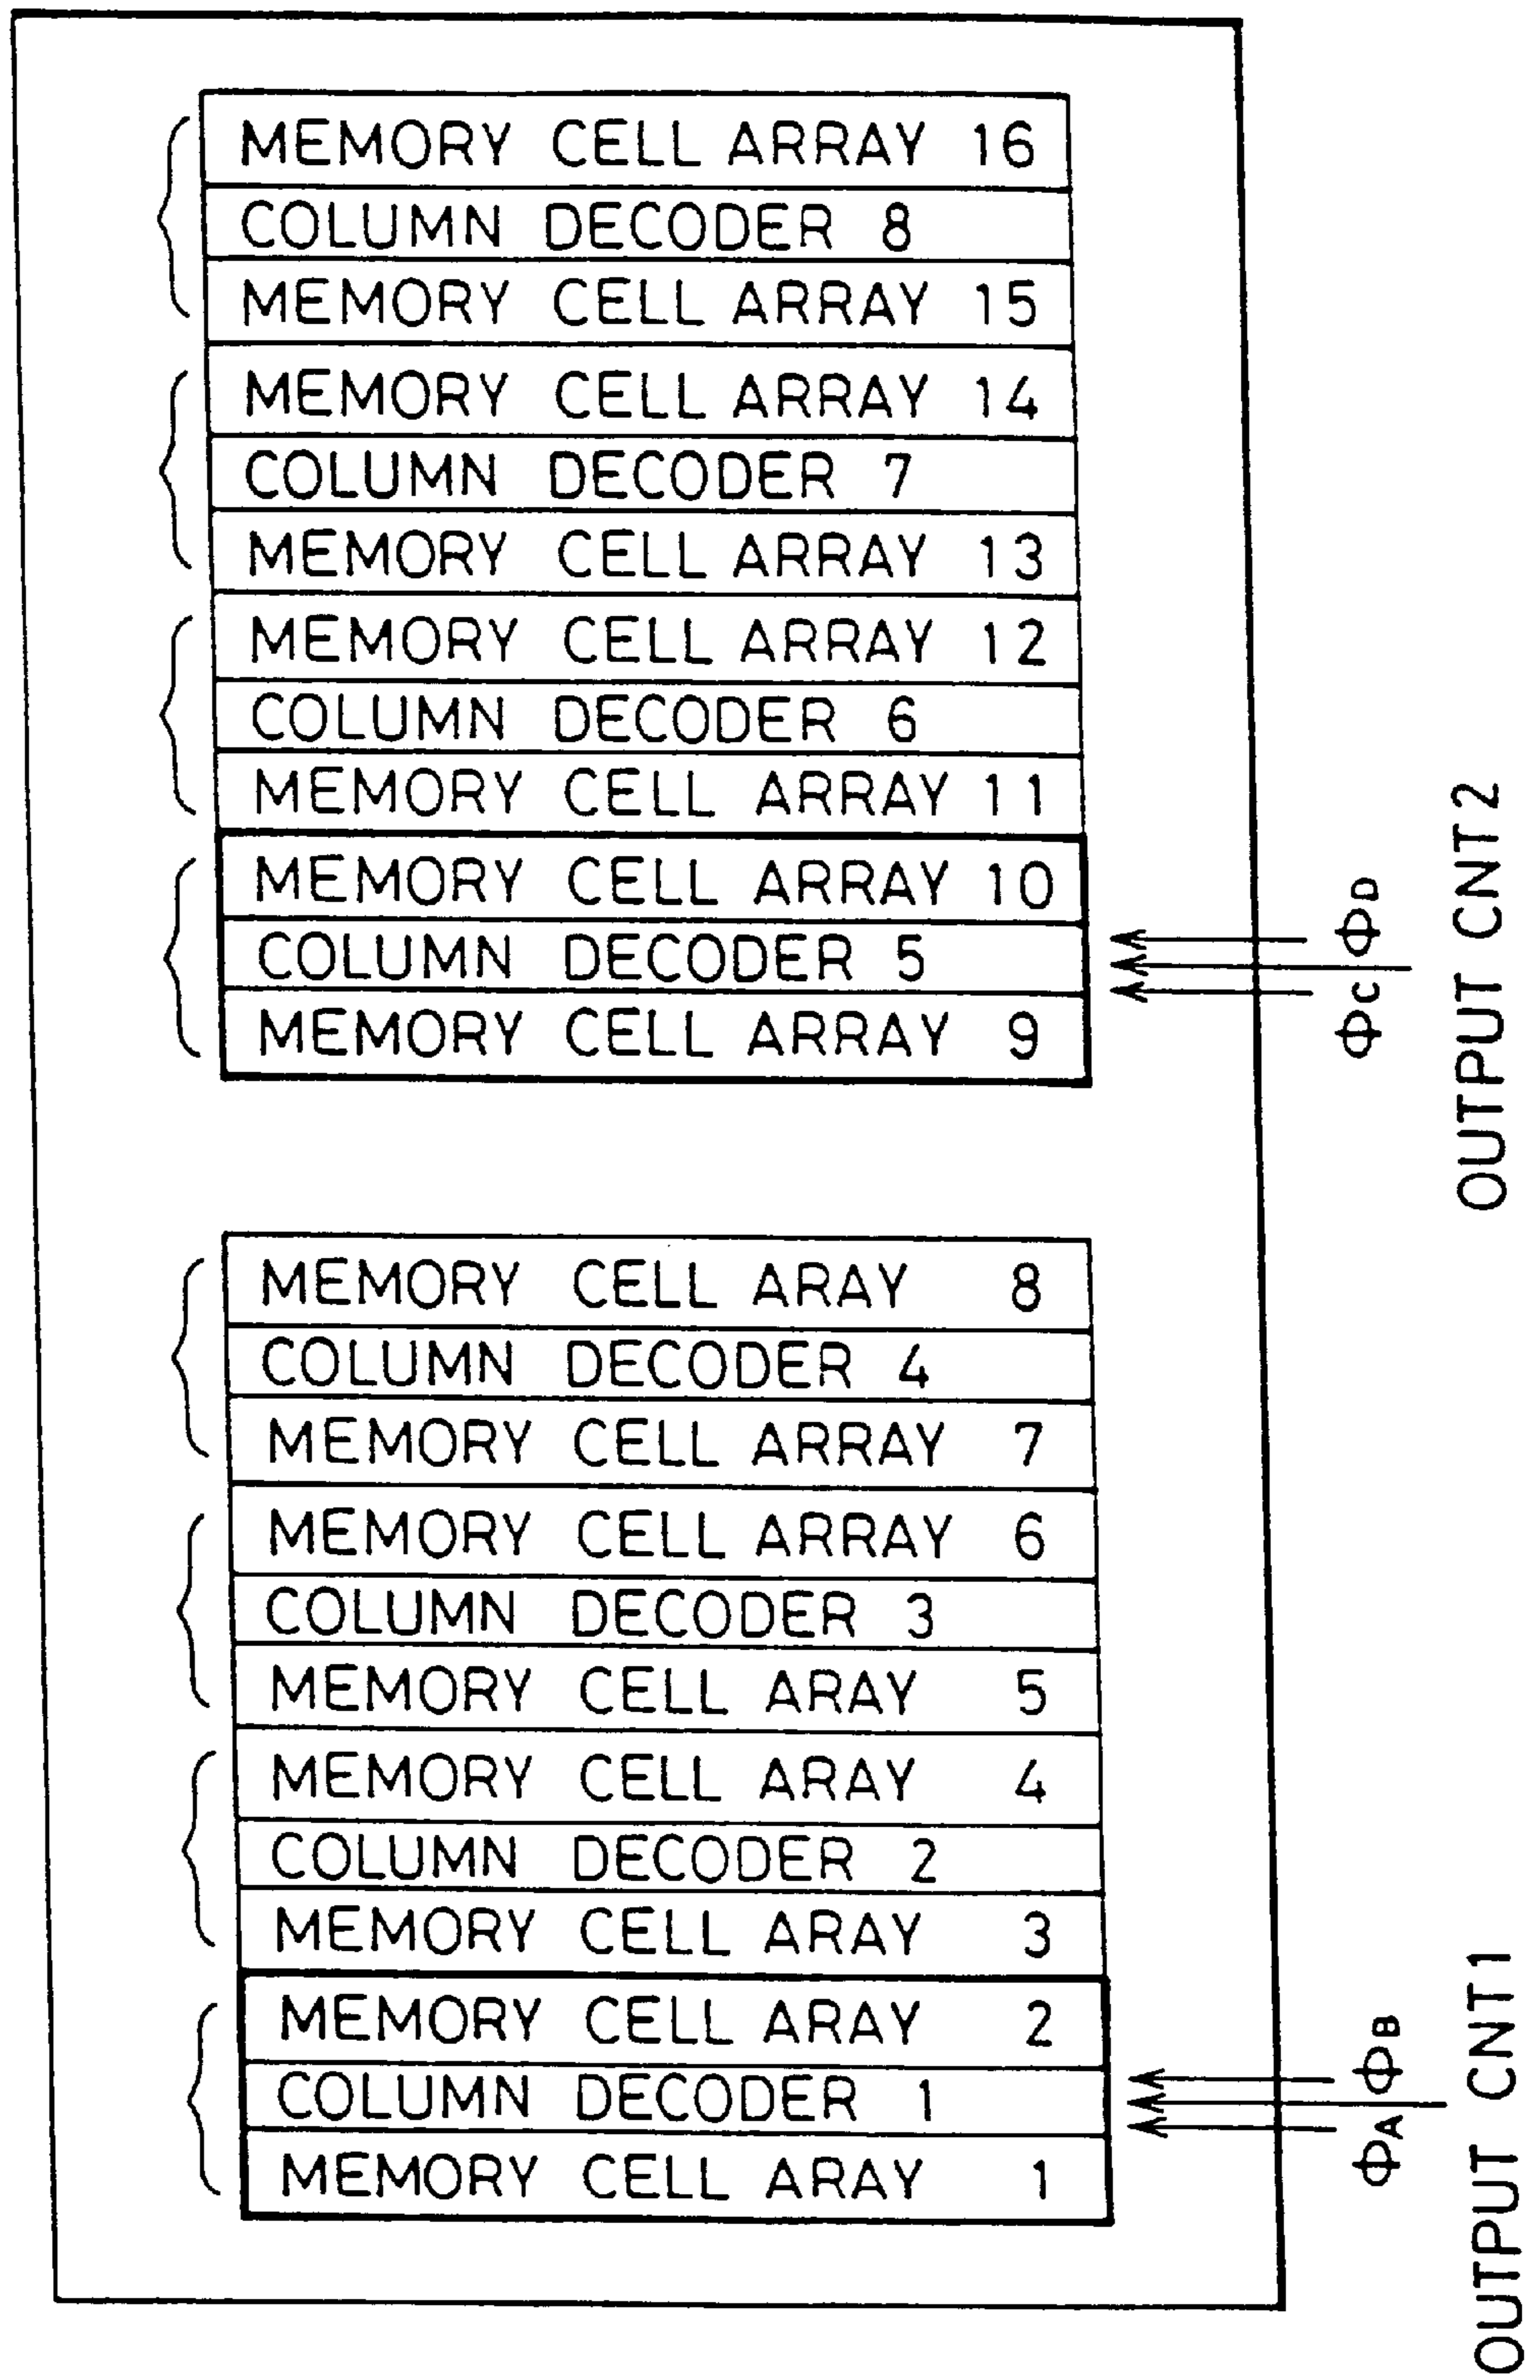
MEMORY CELL ARRAY 16
COLUMN DECODER 8
MEMORY CELL ARRAY 15
MEMORY CELL ARRAY 14
COLUMN DECODER 7
MEMORY CELL ARRAY 13
MEMORY CELL ARRAY 12
COLUMN DECODER 6
MEMORY CELL ARRAY 11
MEMORY CELL ARRAY 10
COLUMN DECODER 5
MEMORY CELL ARRAY 9

$\Phi_C$ $\Phi_D$
OUTPUT CNT2

MEMORY CELL ARAY 8
COLUMN DECODER 4
MEMORY CELL ARRAY 7
MEMORY CELL ARRAY 6
COLUMN DECODER 3
MEMORY CELL ARAY 5
MEMORY CELL ARAY 4
COLUMN DECODER 2
MEMORY CELL ARAY 3
MEMORY CELL ARAY 2
COLUMN DECODER 1
MEMORY CELL ARAY 1

$\Phi_A$ $\Phi_B$
OUTPUT CNT1